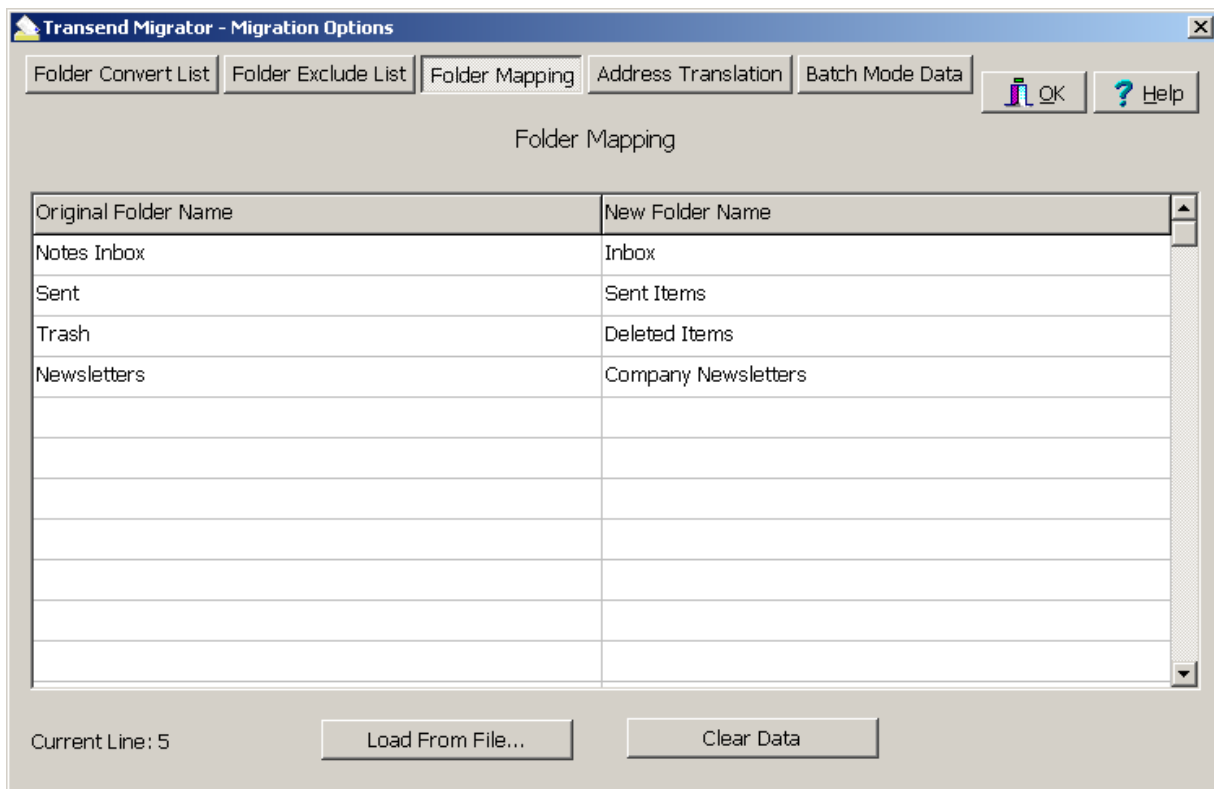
Transend Migrator - Migration Options

Folder Convert List | Folder Exclude List | Folder Mapping | Address Translation | Batch Mode Data

OK
Help

Folder Mapping

| Original Folder Name | New Folder Name |
|---|---|
| Notes Inbox | Inbox |
| Sent | Sent Items |
| Trash | Deleted Items |
| Newsletters | Company Newsletters |
| | |
| | |
| | |
| | |
| | |
| | |
| | |

Current Line: 5

Load From File...

Clear Data